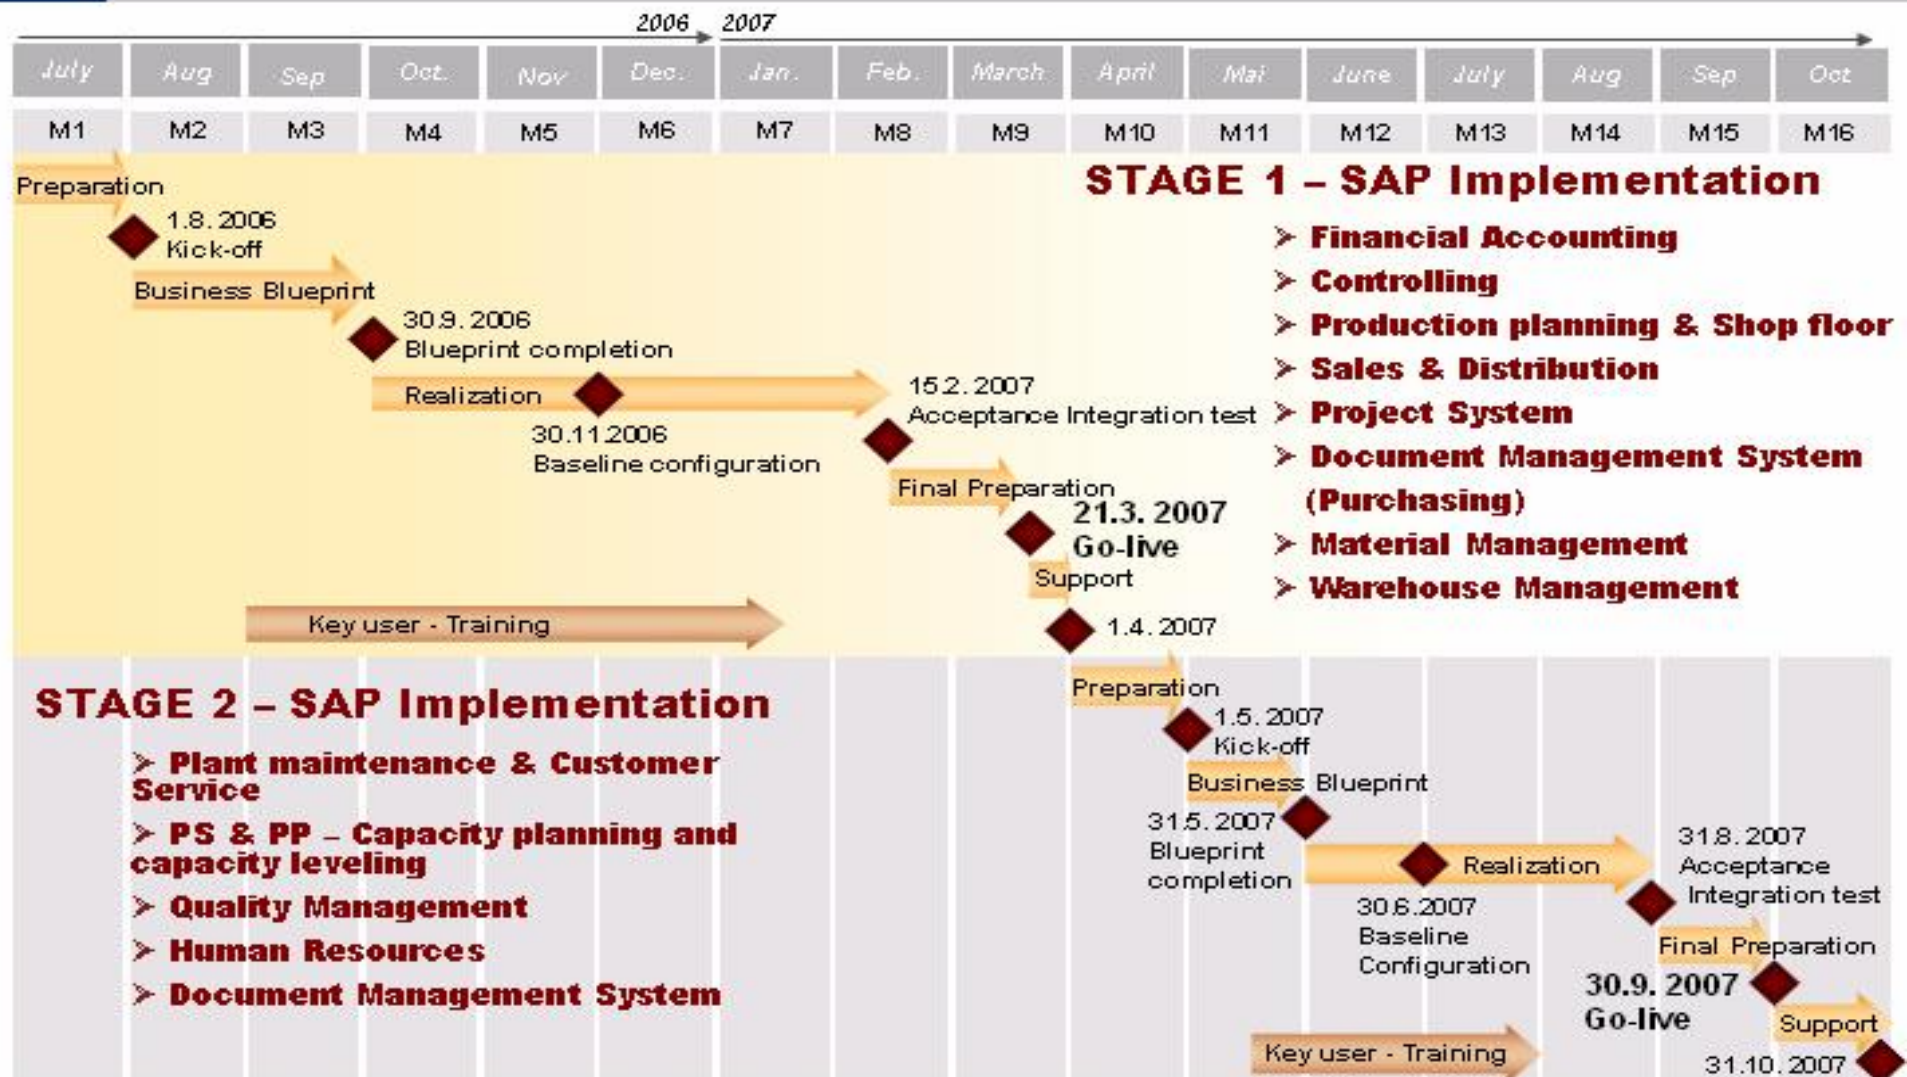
2006 2007

| July | Aug | Sep | Oct. | Nov | Dec. | Jan. | Feb. | March | April | Mai | June | July | Aug | Sep | Oct |
|---|---|---|---|---|---|---|---|---|---|---|---|---|---|---|---|
| M1 | M2 | M3 | M4 | M5 | M6 | M7 | M8 | M9 | M10 | M11 | M12 | M13 | M14 | M15 | M16 |

Preparation

1.8. 2006
Kick-off

Business Blueprint

30.9. 2006
Blueprint completion

Realization

30.11.2006
Baseline configuration

15.2. 2007
Acceptance Integration test

Final Preparation

21.3. 2007
Go-live

Support

Key user - Training

1.4. 2007

STAGE 1 – SAP Implementation

➤ Financial Accounting
➤ Controlling
➤ Production planning & Shop floor
➤ Sales & Distribution
➤ Project System
➤ Document Management System (Purchasing)
➤ Material Management
➤ Warehouse Management

STAGE 2 – SAP Implementation

➤ Plant maintenance & Customer Service
➤ PS & PP – Capacity planning and capacity leveling
➤ Quality Management
➤ Human Resources
➤ Document Management System

Preparation

1.5. 2007
Kick-off

Business Blueprint

31.5. 2007
Blueprint completion

Realization

30.6.2007
Baseline Configuration

31.8. 2007
Acceptance Integration test

Final Preparation

30.9. 2007
Go-live

Support

Key user - Training

31.10. 2007